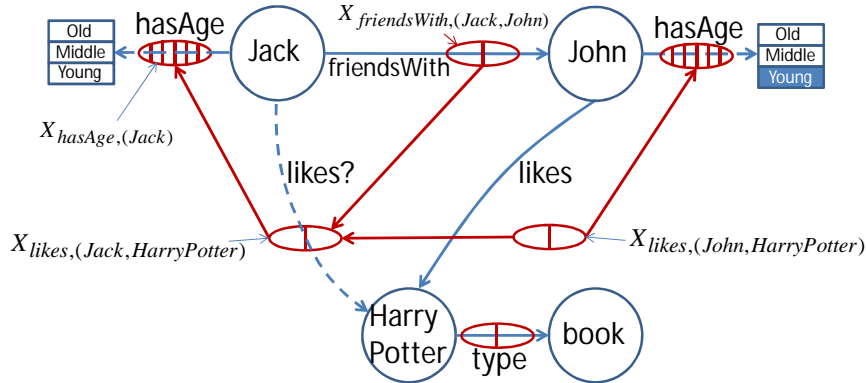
Old
Middle
Young

hasAge

Jack

$X_{friendsWith,(Jack,John)}$

friendsWith

John

hasAge

Old
Middle
Young

$X_{hasAge,(Jack)}$

likes?

likes

$X_{likes,(Jack,HarryPotter)}$

$X_{likes,(John,HarryPotter)}$

Harry Potter

type

book